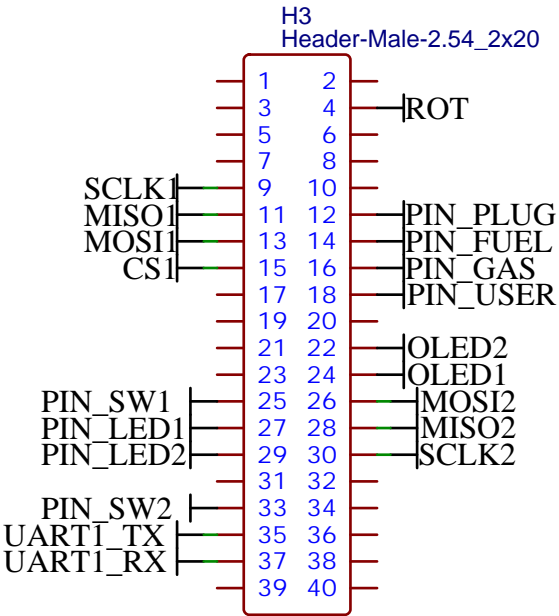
H3
Header-Male-2.54_2x20

1 2
3 4 ROT
5 6
7 8
SCLK1 9 10
MISO1 11 12 PIN_PLUG
MOSI1 13 14 PIN_FUEL
CS1 15 16 PIN_GAS
17 18 PIN_USER
19 20
21 22 OLED2
23 24 OLED1
PIN_SW1 25 26 MOSI2
PIN_LED1 27 28 MISO2
PIN_LED2 29 30 SCLK2
31 32
PIN_SW2 33 34
UART1_TX 35 36
UART1_RX 37 38
39 40